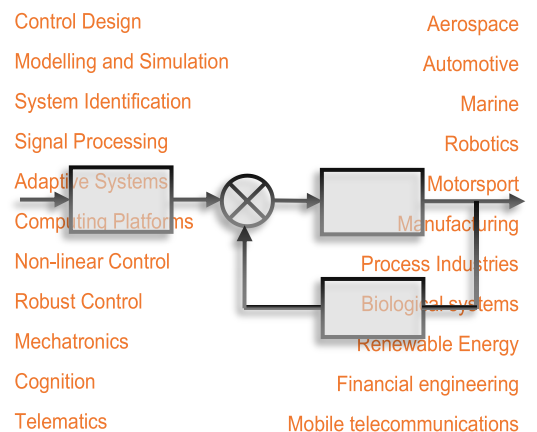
Control Design
Modelling and Simulation
System Identification
Signal Processing
Adaptive Systems
Computing Platforms
Non-linear Control
Robust Control
Mechatronics
Cognition
Telematics

Aerospace
Automotive
Marine
Robotics
Motorsport
Manufacturing
Process Industries
Biological systems
Renewable Energy
Financial engineering
Mobile telecommunications